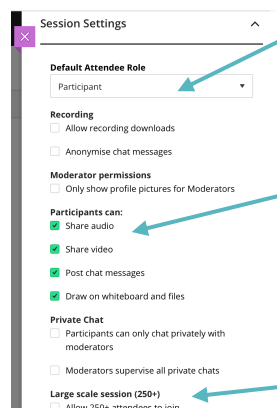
Session Settings

Default Attendee Role

Participant

Recording

Allow recording downloads

Anonymise chat messages

Moderator permissions

Only show profile pictures for Moderators

Participants can:

Share audio

Share video

Post chat messages

Draw on whiteboard and files

Private Chat

Participants can only chat privately with moderators

Moderators supervise all private chats

Large scale session (250+)

Allow 250+ attendees to join